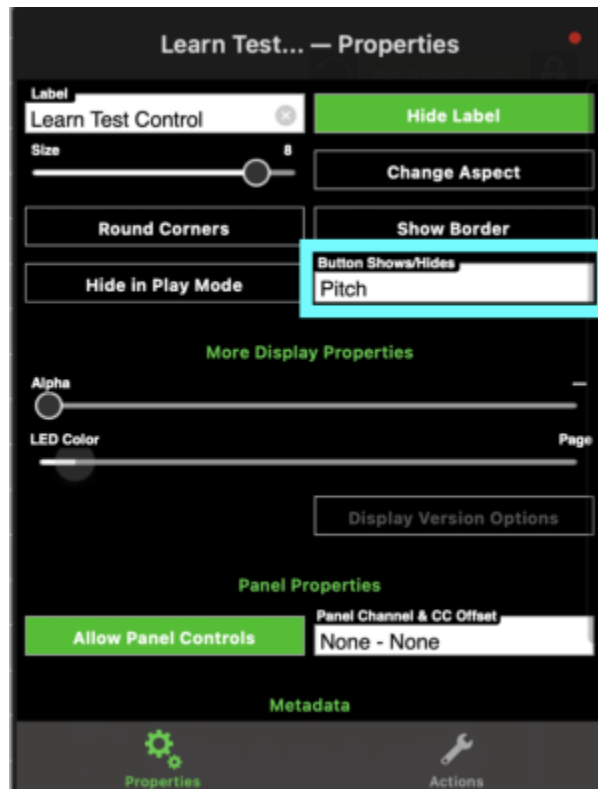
Learn Test... — Properties

Label
Learn Test Control

Hide Label

Size
8

Change Aspect

Round Corners

Show Border

Hide in Play Mode

Button Shows/Hides
Pitch

More Display Properties

Alpha
—

LED Color
Page

Display Version Options

Panel Properties

Allow Panel Controls

Panel Channel & CC Offset
None - None

Metadata

Properties

Actions